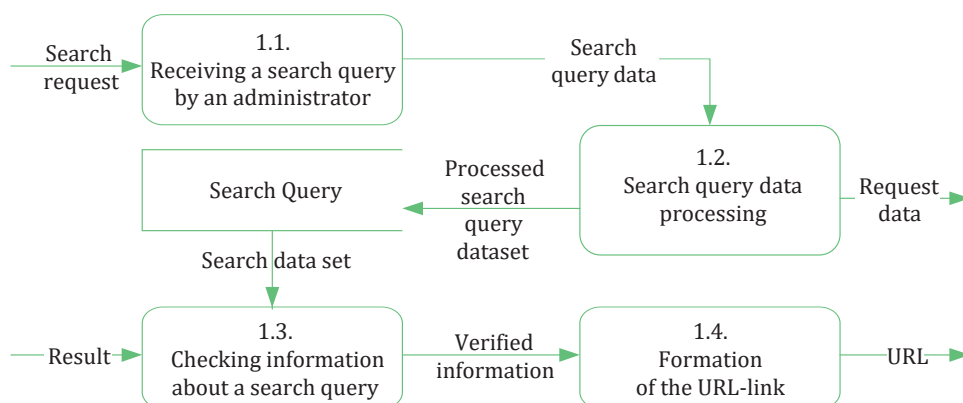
Search request

1.1.
Receiving a search query by an administrator

Search query data

1.2.
Search query data processing

Request data

Search Query

Processed search query dataset

Search data set

Result

1.3.
Checking information about a search query

Verified information

1.4.
Formation of the URL-link

URL